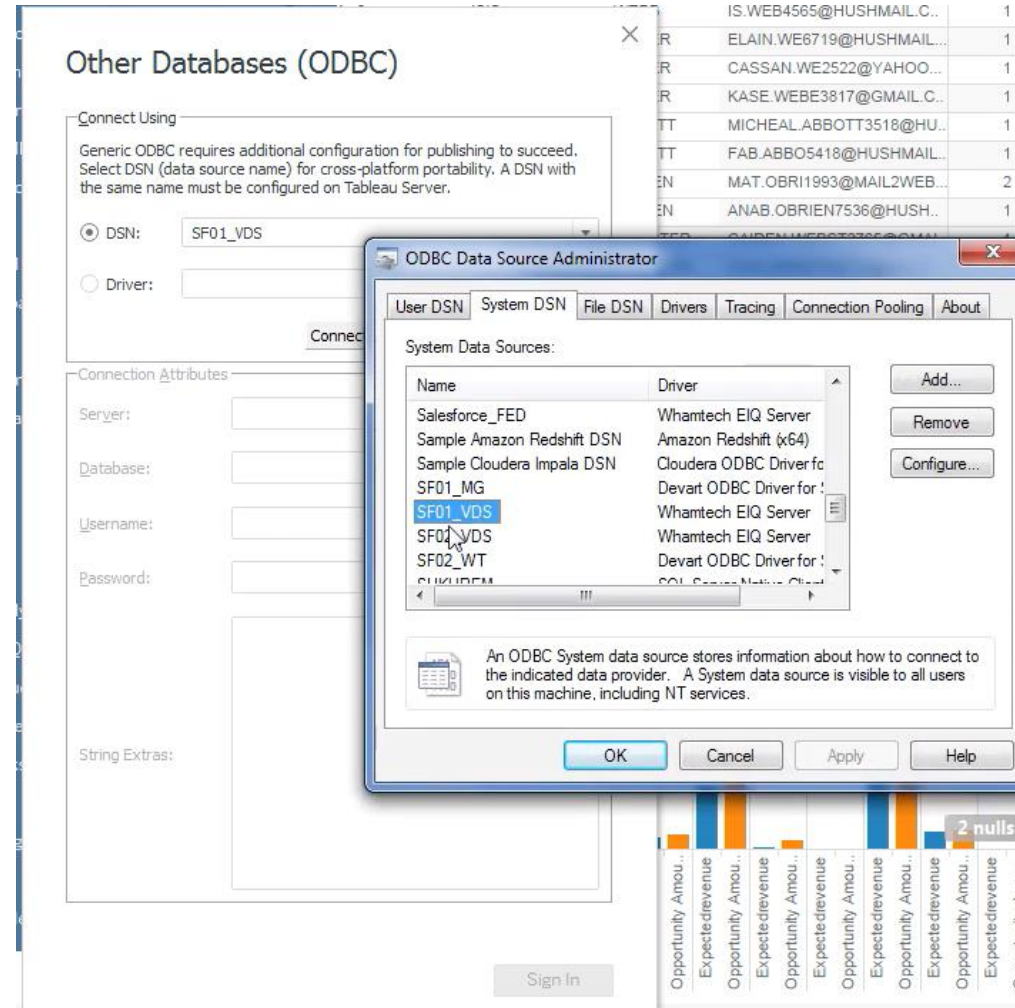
| | | |
|---|---|---|
| | IS.WEB4565@HUSHMAIL.C.. | 1 |
| R | ELAIN.WE6719@HUSHMAIL.. | 1 |
| R | CASSAN.WE2522@YAHOO... | 1 |
| R | KASE.WEBE3817@GMAIL.C.. | 1 |
| TT | MICHEAL.ABBOTT3518@HU.. | 1 |
| TT | FAB.ABBO5418@HUSHMAIL.. | 1 |
| EN | MAT.OBRI1993@MAIL2WEB... | 2 |
| EN | ANAB.OBRIEN7536@HUSH.. | 1 |

Other Databases (ODBC)

Connect Using

Generic ODBC requires additional configuration for publishing to succeed. Select DSN (data source name) for cross-platform portability. A DSN with the same name must be configured on Tableau Server.

DSN: SF01_VDS

Driver:

Connec

Connection Attributes

Server:

Database:

Username:

Password:

String Extras:

Sign In

ODBC Data Source Administrator

User DSN | System DSN | File DSN | Drivers | Tracing | Connection Pooling | About

System Data Sources:

| Name | Driver |
|---|---|
| Salesforce_FED | Whamtech EIQ Server |
| Sample Amazon Redshift DSN | Amazon Redshift (x64) |
| Sample Cloudera Impala DSN | Cloudera ODBC Driver fc |
| SF01_MG | Devart ODBC Driver for |
| SF01_VDS | Whamtech EIQ Server |
| SF02_VDS | Whamtech EIQ Server |
| SF02_WT | Devart ODBC Driver for |

Add...

Remove

Configure...

An ODBC System data source stores information about how to connect to the indicated data provider. A System data source is visible to all users on this machine, including NT services.

OK Cancel Apply Help

2 nulls

Opportunity Amou.. Expectedrevenue Opportunity Amou.. Expectedrevenue Opportunity Amou.. Expectedrevenue Opportunity Amou.. Expectedrevenue Opportunity Amou.. Expectedrevenue Opportunity Amou.. Expectedrevenue